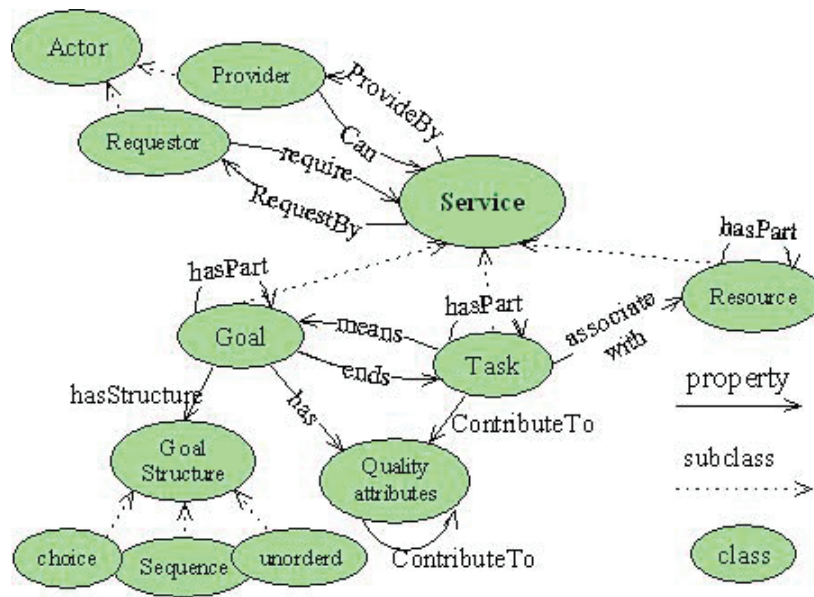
Actor
Provider
ProvideBy
Can
Requestor
require
RequestBy
Service
hasPart
hasPart
Resource
hasPart
Goal
means
Task
associate with
ends
hasStructure
has
ContributeTo
property
Goal Structure
Quality attributes
subclass
choice
Sequence
unorderd
ContributeTo
class